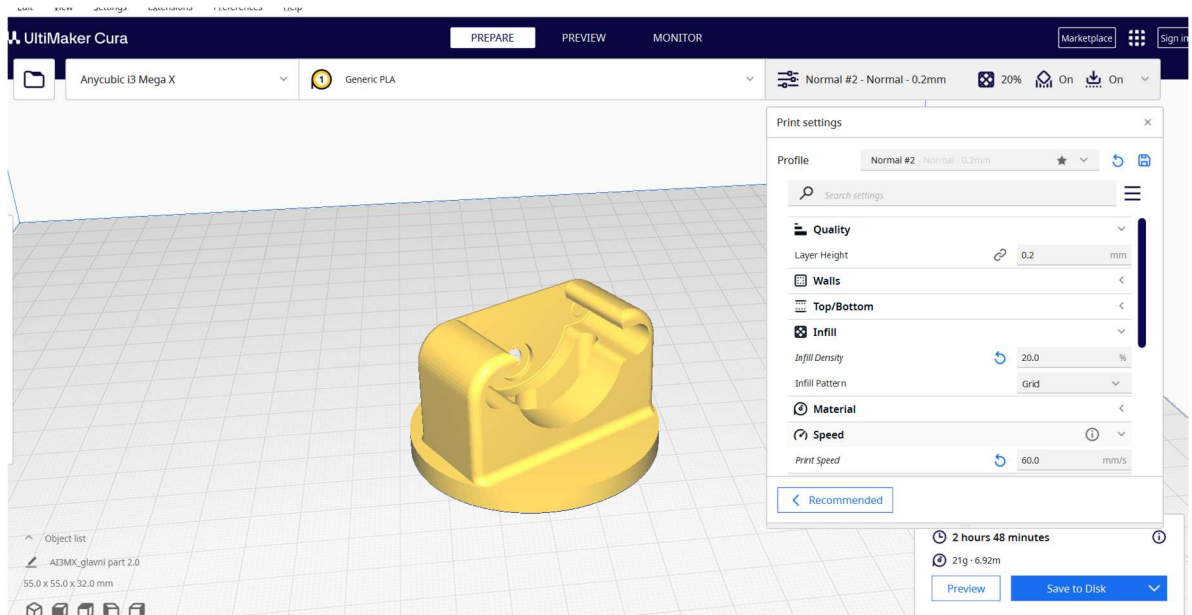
UltiMaker Cura

PREPARE PREVIEW MONITOR

Marketplace Sign in

Anycubic i3 Mega X

1 Generic PLA

Normal #2 - Normal - 0.2mm 20% On On

Print settings

Profile Normal #2 Normal - 0.2mm

Search settings

Quality

Layer Height 0.2 mm

Walls

Top/Bottom

Infill

Infill Density 20.0 %

Infill Pattern Grid

Material

Speed

Print Speed 60.0 mm/s

Recommended

Object list

AI3MX_glavni part 2.0

55.0 x 55.0 x 32.0 mm

2 hours 48 minutes

21g · 6.92m

Preview

Save to Disk